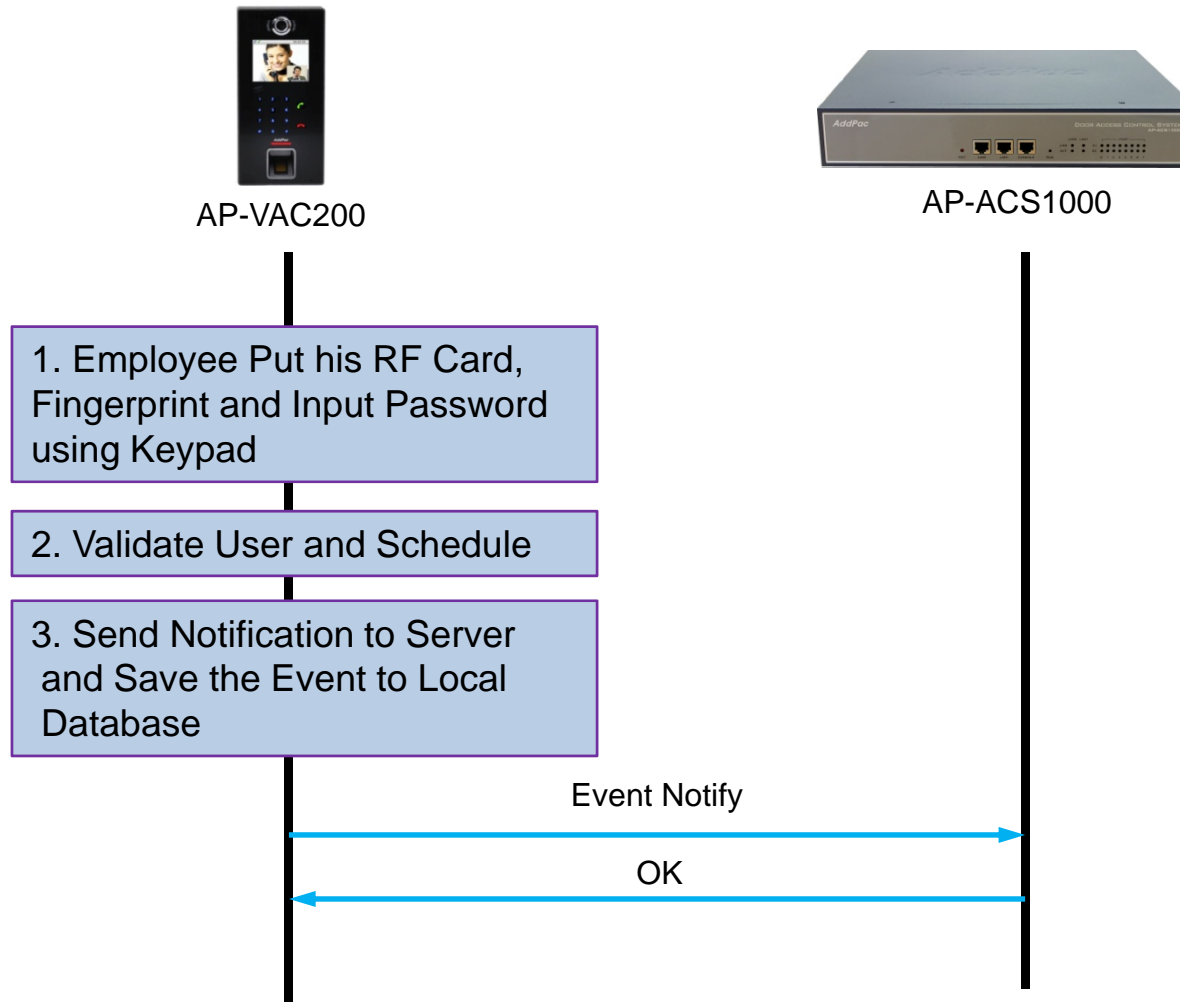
AddPac

DOOR ACCESS CONTROL SYSTEM

AP-VAC200

AP-ACS1000

1. Employee Put his RF Card, Fingerprint and Input Password using Keypad

2. Validate User and Schedule

3. Send Notification to Server and Save the Event to Local Database

Event Notify

OK